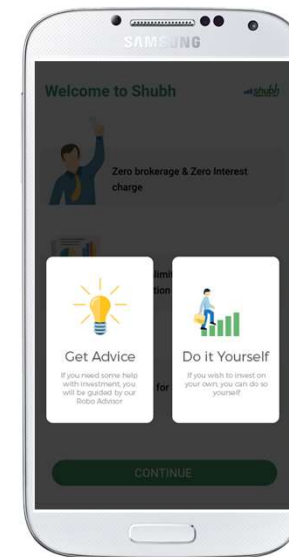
SAMSUNG

Welcome to Shubh

shubh

Zero brokerage & Zero Interest charge

limit

tion

for

Get Advice

If you need some help with investment, you will be guided by our Robo Advisor

Do it Yourself

If you wish to invest on your own, you can do so yourself

CONTINUE